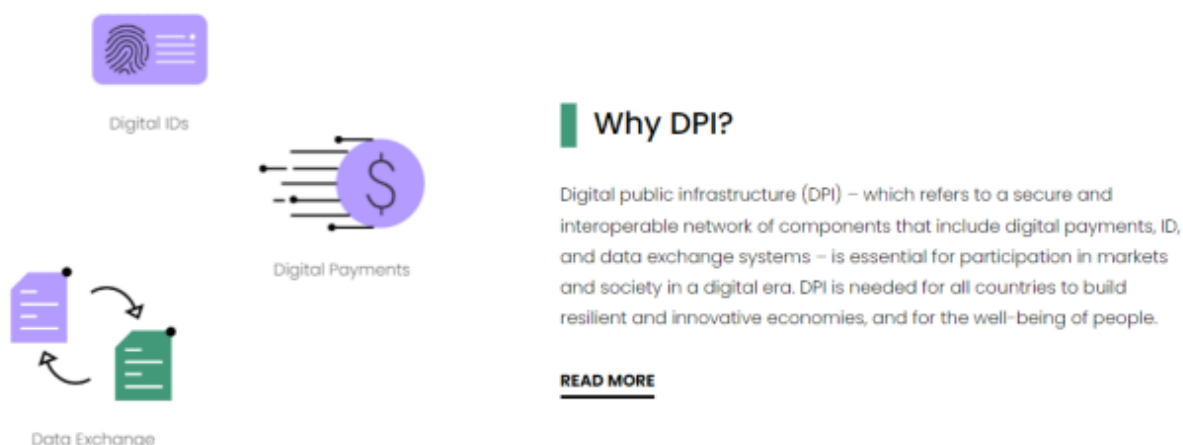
Digital IDs

Digital Payments

Data Exchange

Why DPI?

Digital public infrastructure (DPI) – which refers to a secure and interoperable network of components that include digital payments, ID, and data exchange systems – is essential for participation in markets and society in a digital era. DPI is needed for all countries to build resilient and innovative economies, and for the well-being of people.

READ MORE